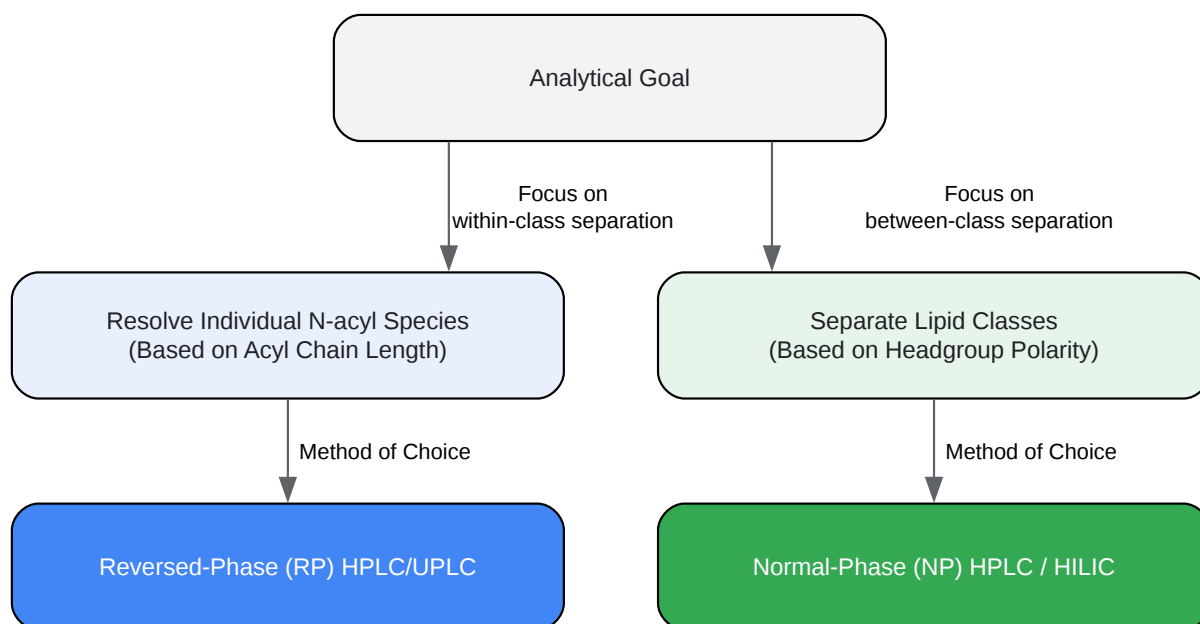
Analytical Goal

Focus on
within-class separation

Focus on
between-class separation

Resolve Individual N-acyl Species
(Based on Acyl Chain Length)

Separate Lipid Classes
(Based on Headgroup Polarity)

Method of Choice

Method of Choice

Reversed-Phase (RP) HPLC/UPLC

Normal-Phase (NP) HPLC / HILIC